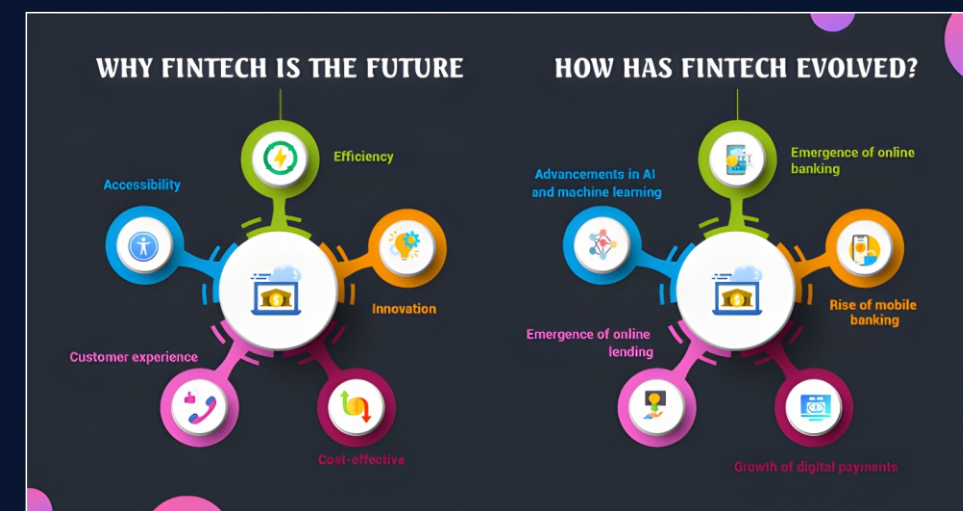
WHY FINTECH IS THE FUTURE

Efficiency

Accessibility

Innovation

Customer experience

Cost-effective

HOW HAS FINTECH EVOLVED?

Advancements in AI and machine learning

Emergence of online banking

Rise of mobile banking

Emergence of online lending

Growth of digital payments